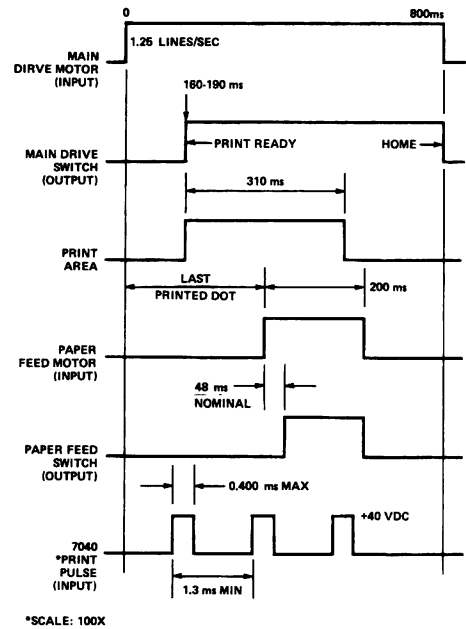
0

800ms

MAIN DIRVE MOTOR (INPUT)

1.25 LINES/SEC

160-190 ms

MAIN DRIVE SWITCH (OUTPUT)

PRINT READY

HOME

310 ms

PRINT AREA

LAST PRINTED DOT

200 ms

PAPER FEED MOTOR (INPUT)

48 ms NOMINAL

PAPER FEED SWITCH (OUTPUT)

0.400 ms MAX

7040 *PRINT PULSE (INPUT)

+40 VDC

1.3 ms MIN

*SCALE: 100X